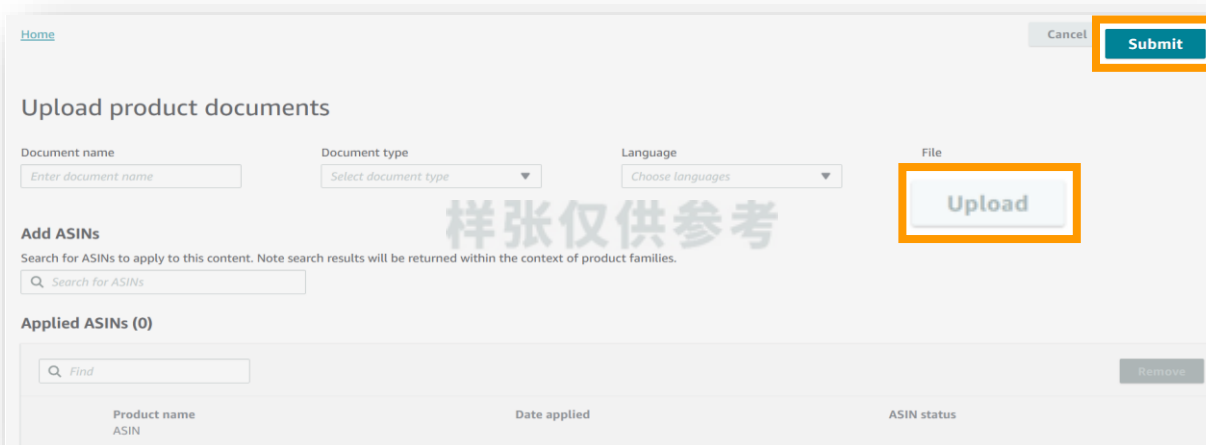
Home

Cancel Submit

Upload product documents

Document name
Enter document name

Document type
Select document type

Language
Choose languages

File
Upload

样张仅供参考

Add ASINs
Search for ASINs to apply to this content. Note search results will be returned within the context of product families.
Search for ASINs

Applied ASINs (0)

Find

Remove

| Product name ASIN | Date applied | ASIN status |
|---|---|---|